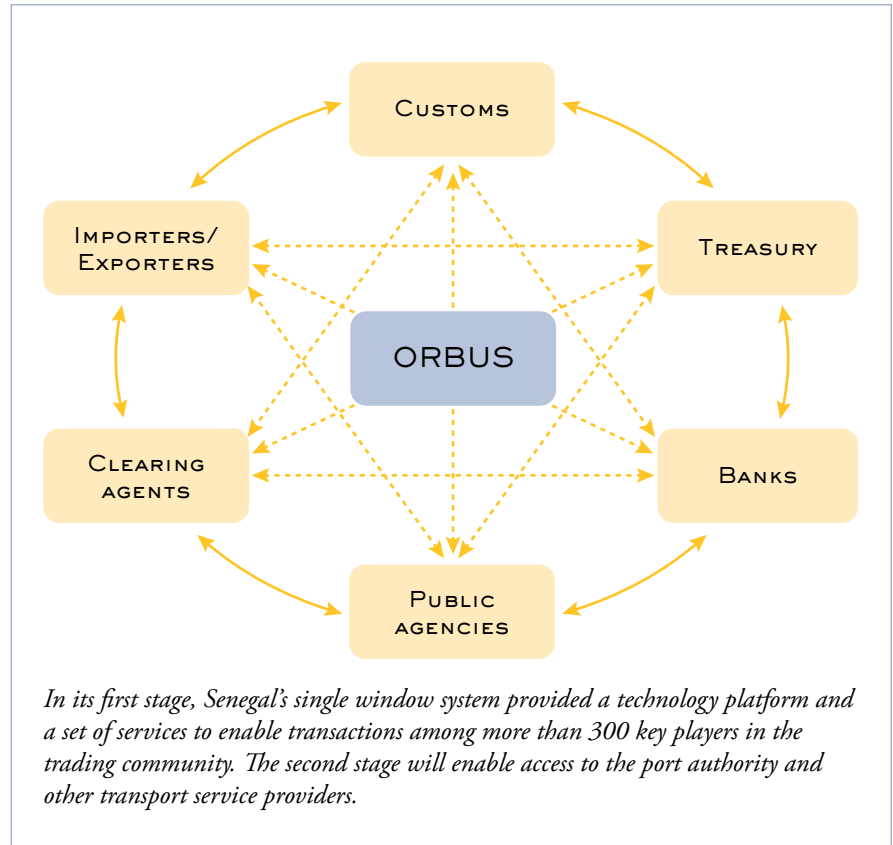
Customs

Importers/ Exporters

Treasury

ORBUS

Clearing agents

Banks

Public agencies

*In its first stage, Senegal's single window system provided a technology platform and a set of services to enable transactions among more than 300 key players in the trading community. The second stage will enable access to the port authority and other transport service providers.*